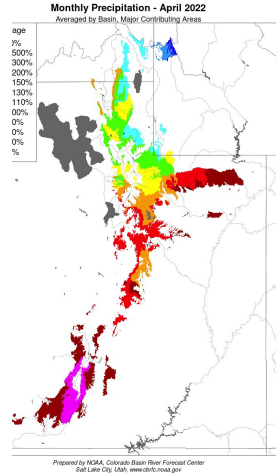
Monthly Precipitation - April 2022
Averaged by Basin, Major Contributing Areas

age
)%
500%
300%
200%
150%
130%
110%
00%
0%
0%
0%
%

Prepared by NOAA, Colorado Basin River Forecast Center
Salt Lake City, Utah, www.cbrfc.noaa.gov